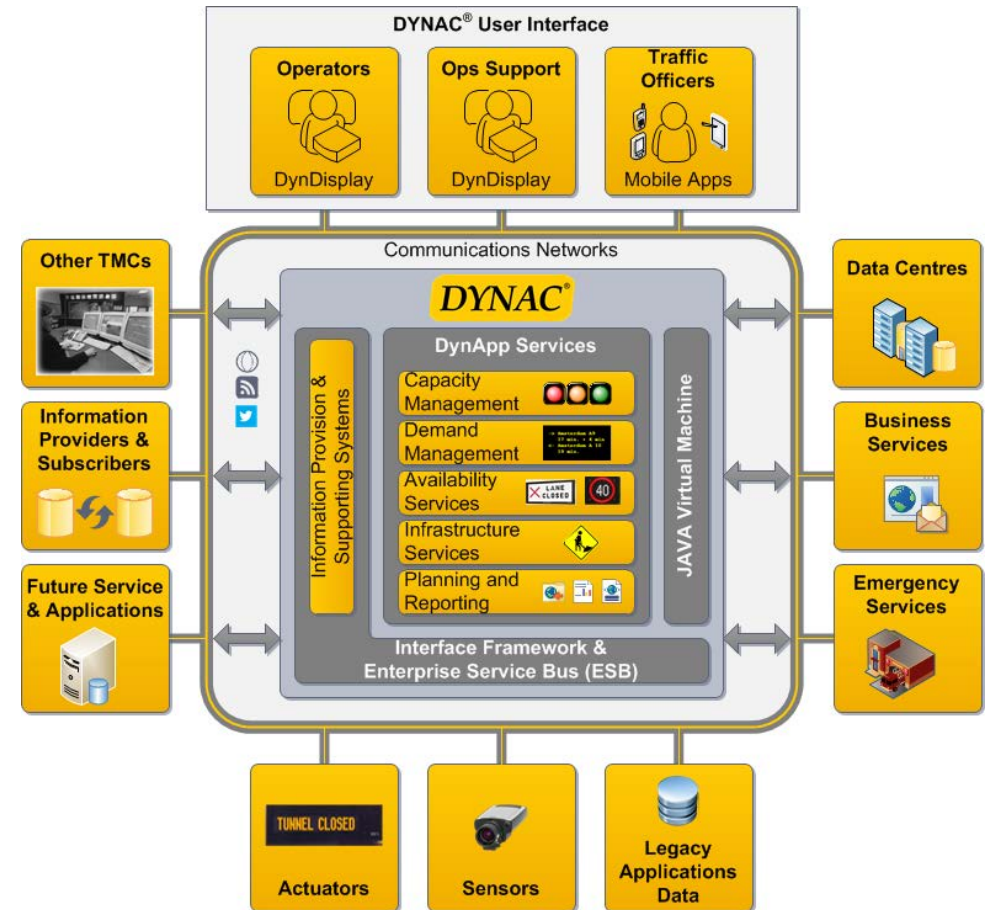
DYNAC® User Interface

Operators
DynDisplay

Ops Support
DynDisplay

Traffic Officers
Mobile Apps

Other TMCs

Communications Networks

Data Centres

DYNAC®

Information Providers & Subscribers

DynApp Services

Information Provision & Supporting Systems

Capacity Management

Demand Management

Availability Services

LANE CLOSED

40

Infrastructure Services

Planning and Reporting

JAVA Virtual Machine

Business Services

Future Service & Applications

Interface Framework & Enterprise Service Bus (ESB)

Emergency Services

TUNNEL CLOSED

Actuators

Sensors

Legacy Applications Data